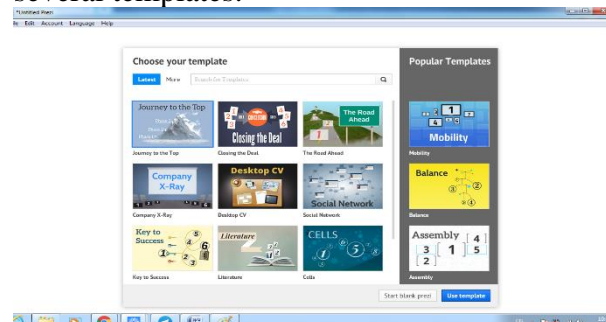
*Untitled Prezi

le Edit Account Language Help

Choose your template

Latest More Search for Templates

Journey to the Top

Closing the Deal

The Road Ahead

Journey to the Top

Closing the Deal

The Road Ahead

Company X-Ray

Desktop CV

Social Network

Company X-Ray

Desktop CV

Social Network

Key to Success

Literature

CELLS

Key to Success

Literature

Cells

Popular Templates

Mobility

Mobility

Balance

Balance

Assembly

Assembly

Start blank prezi

Use template